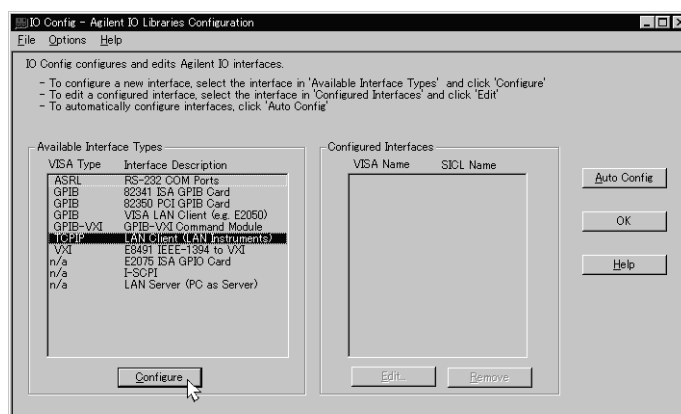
IO Config - Agilent IO Libraries Configuration

File Options Help

IO Config configures and edits Agilent IO interfaces.

- To configure a new interface, select the interface in 'Available Interface Types' and click 'Configure'
- To edit a configured interface, select the interface in 'Configured Interfaces' and click 'Edit'
- To automatically configure interfaces, click 'Auto Config'

Available Interface Types

| VISA Type | Interface Description |
|---|---|
| ASRL | RS-232 COM Ports |
| GPIB | 82341 ISA GPIB Card |
| GPIB | 82350 PCI GPIB Card |
| GPIB | VISA LAN Client (e.g. E2050) |
| GPIB-VXI | GPIB-VXI Command Module |
| TCPIP | LAN Client (LAN Instruments) |
| VXI | E8491 IEEE-1394 to VXI |
| n/a | E2075 ISA GPIO Card |
| n/a | I-SCPI |
| n/a | LAN Server (PC as Server) |

Configure

Configured Interfaces

VISA Name SICL Name

Edit... Remove

Auto Config

OK

Help